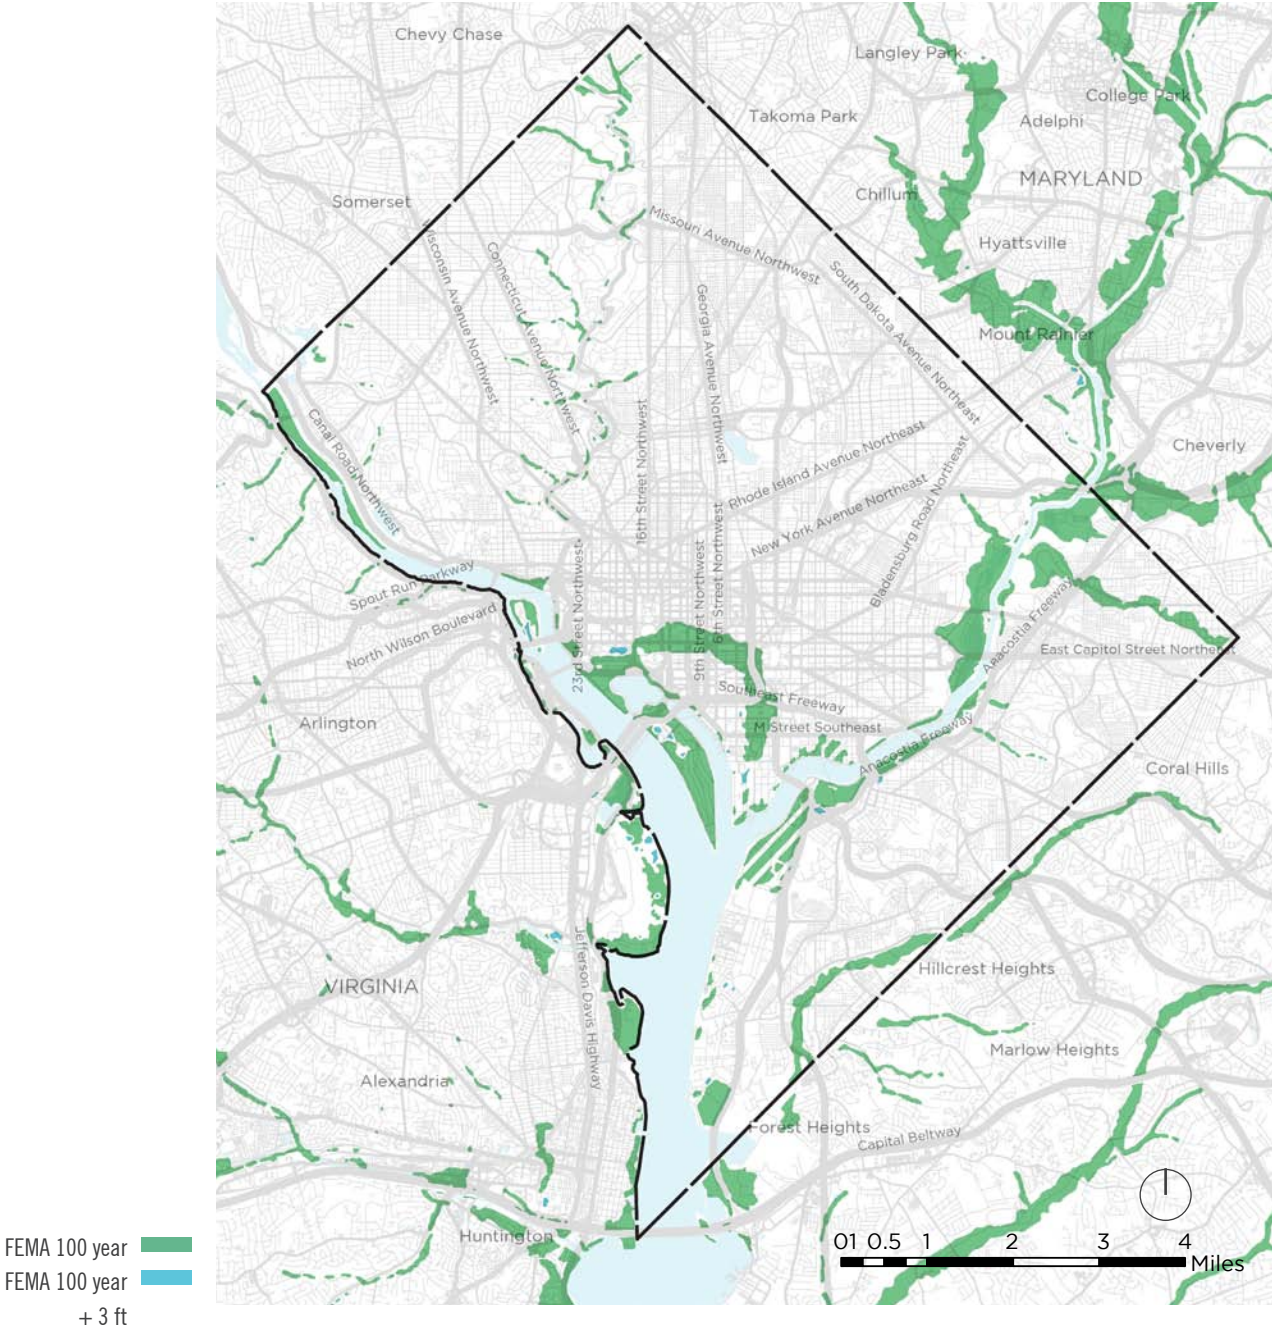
Chevy Chase

Langley Park

Takoma Park

College Park

Adelphi

MARYLAND

Chillum

Somerset

Missouri Avenue Northwest

Hyattsville

Wisconsin Avenue Northwest

Connecticut Avenue Northwest

Georgia Avenue Northwest

South Dakota Avenue Northeast

Mount Rainier

Cheverly

Canal Road Northwest

16th Street Northwest

Rhode Island Avenue Northeast

New York Avenue Northeast

Bladensburg Road Northeast

9th Street Northwest

6th Street Northwest

23rd Street Northwest

Spout Run Parkway

North Wilson Boulevard

Anacostia Freeway

East Capitol Street Northeast

Southeast Freeway

M Street Southeast

Anacostia Freeway

Arlington

Coral Hills

Jefferson Davis Highway

VIRGINIA

Hillcrest Heights

Marlow Heights

Alexandria

Forest Heights

Capital Beltway

Huntington

0 1 0.5 1 2 3 4 Miles

FEMA 100 year

FEMA 100 year + 3 ft